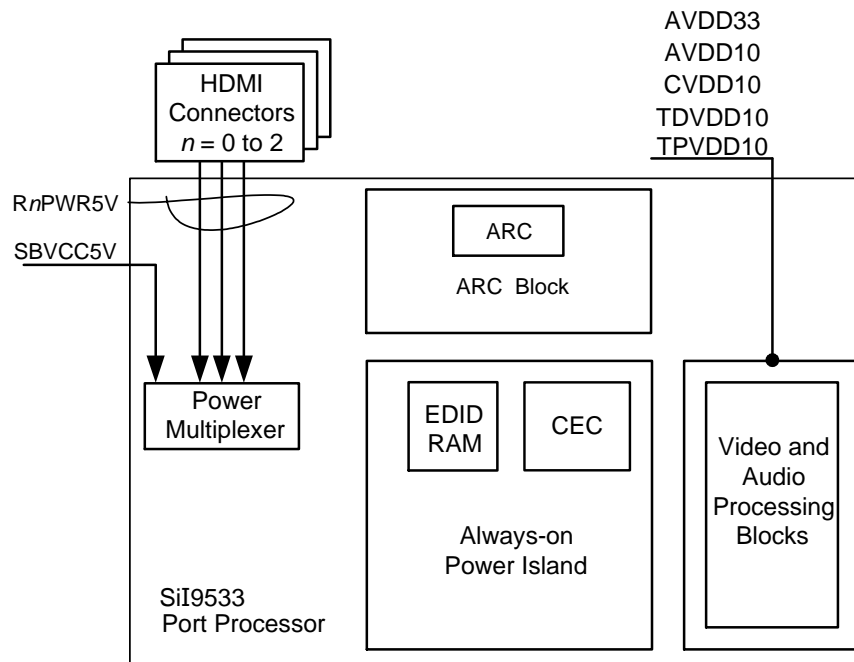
AVDD33
AVDD10
CVDD10
TDVDD10
TPVDD10

HDMI Connectors
$n$ = 0 to 2

R$n$PWR5V

SBVCC5V

ARC

ARC Block

Power Multiplexer

EDID RAM

CEC

Always-on Power Island

Video and Audio Processing Blocks

SiI9533
Port Processor